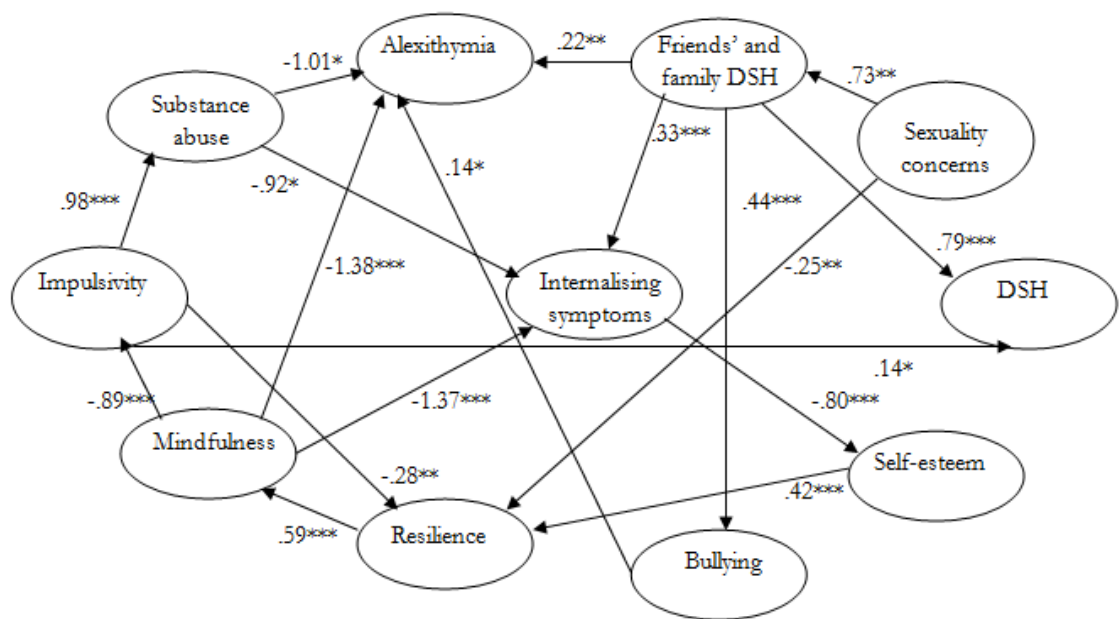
Alexithymia
-1.01*
.22**
Friends' and family DSH
.73**
Substance abuse
.33***
Sexuality concerns
.14*
.98***
-.92*
.44***
.79***
Impulsivity
-1.38***
Internalising symptoms
-.25**
DSH
.14*
-.89***
-1.37***
-.80***
Mindfulness
-.28**
Self-esteem
.42***
.59***
Resilience
Bullying